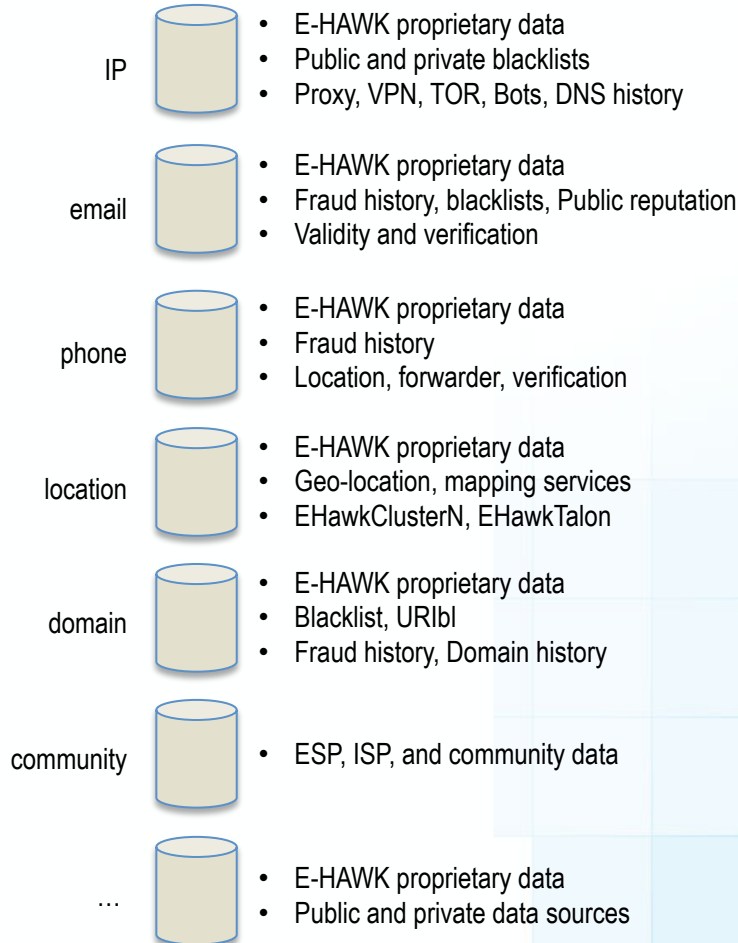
IP

- E-HAWK proprietary data
- Public and private blacklists
- Proxy, VPN, TOR, Bots, DNS history

email

- E-HAWK proprietary data
- Fraud history, blacklists, Public reputation
- Validity and verification

phone

- E-HAWK proprietary data
- Fraud history
- Location, forwarder, verification

location

- E-HAWK proprietary data
- Geo-location, mapping services
- EHawkClusterN, EHawkTalon

domain

- E-HAWK proprietary data
- Blacklist, URIbl
- Fraud history, Domain history

community

- ESP, ISP, and community data

…

- E-HAWK proprietary data
- Public and private data sources